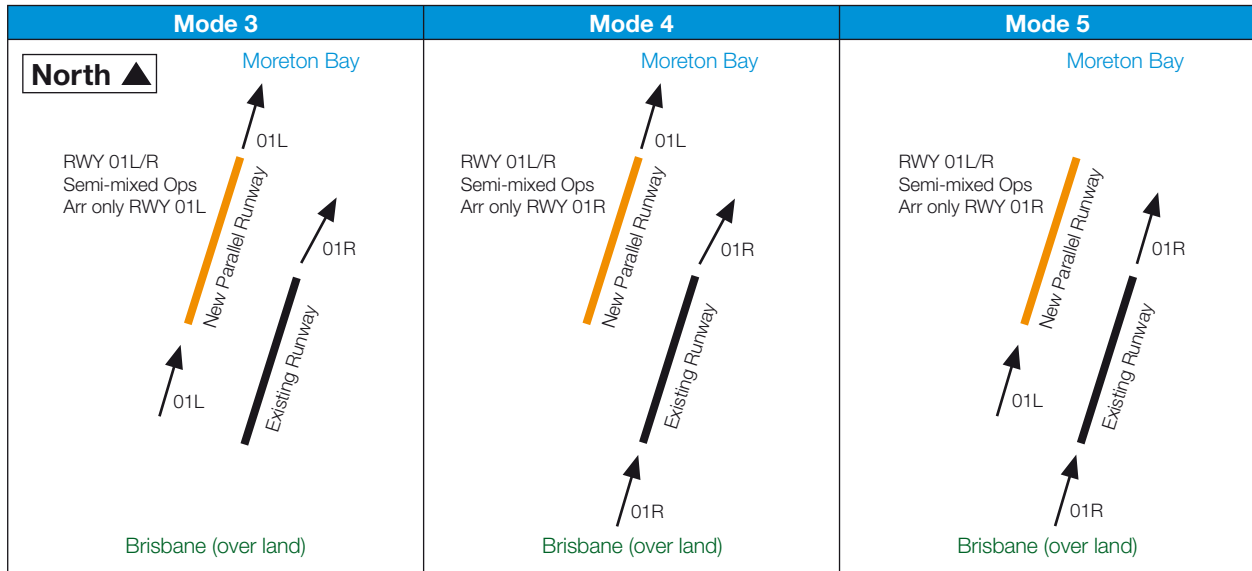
| Mode 3 | Mode 4 | Mode 5 |
|---|---|---|

North

Moreton Bay

01L

RWY 01L/R
Semi-mixed Ops
Arr only RWY 01L

New Parallel Runway

01R

Existing Runway

01L

Brisbane (over land)

Moreton Bay

01L

RWY 01L/R
Semi-mixed Ops
Arr only RWY 01R

New Parallel Runway

01R

Existing Runway

01R

Brisbane (over land)

Moreton Bay

RWY 01L/R
Semi-mixed Ops
Arr only RWY 01R

New Parallel Runway

01R

Existing Runway

01L

01R

Brisbane (over land)